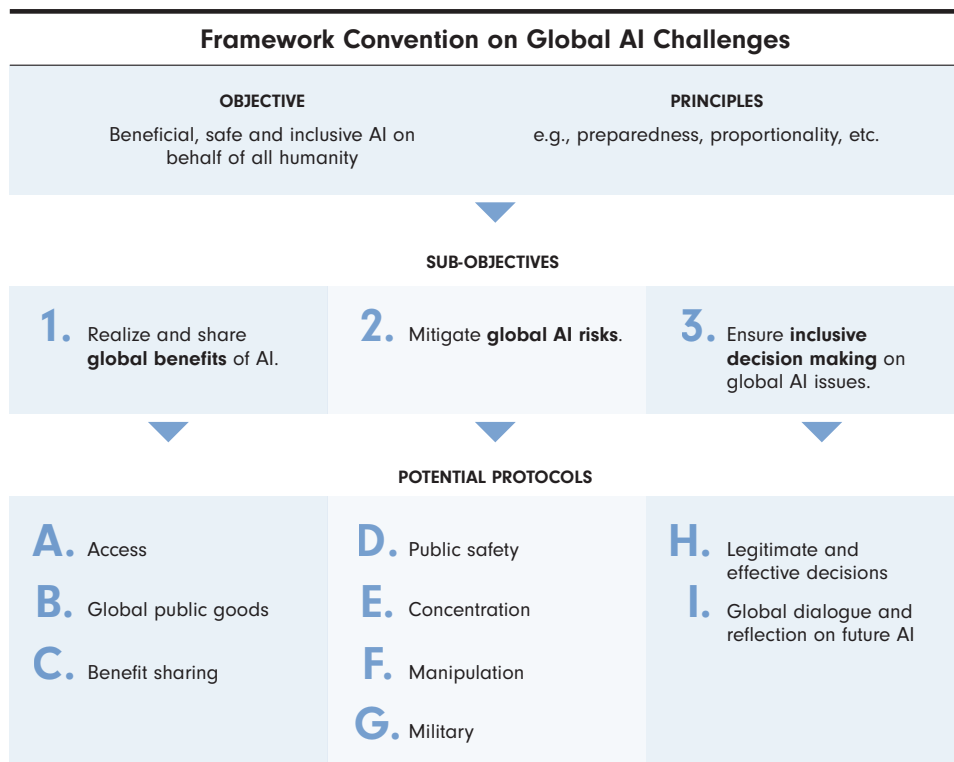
Framework Convention on Global AI Challenges

OBJECTIVE

Beneficial, safe and inclusive AI on behalf of all humanity

PRINCIPLES

e.g., preparedness, proportionality, etc.

SUB-OBJECTIVES

1. Realize and share **global benefits** of AI.

2. Mitigate **global AI risks**.

3. Ensure **inclusive decision making** on global AI issues.

POTENTIAL PROTOCOLS

A. Access

B. Global public goods

C. Benefit sharing

D. Public safety

E. Concentration

F. Manipulation

G. Military

H. Legitimate and effective decisions

I. Global dialogue and reflection on future AI